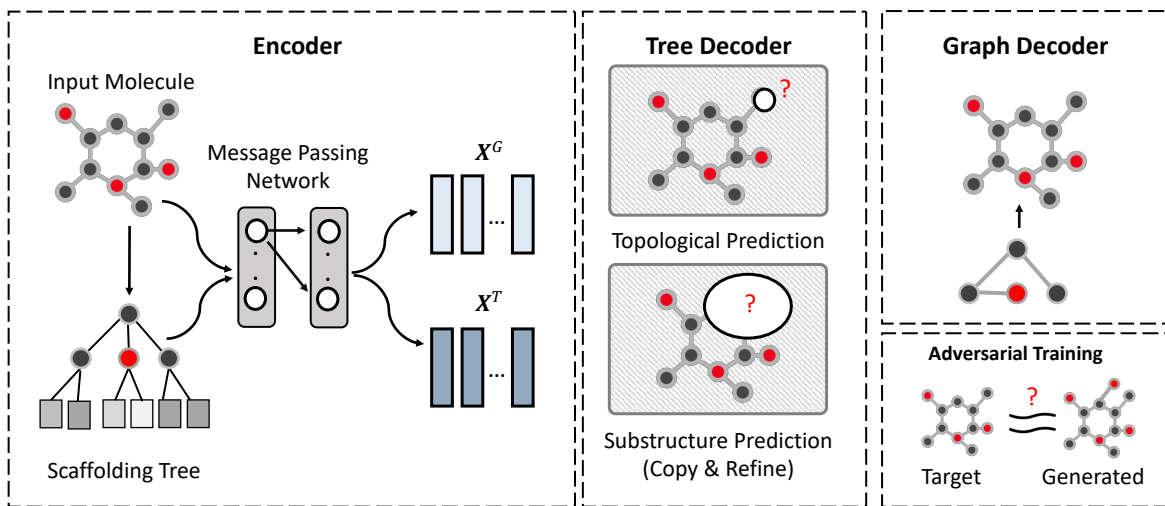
Encoder

Input Molecule

Message Passing Network

$X^G$

...

$X^T$

...

Scaffolding Tree

Tree Decoder

?

Topological Prediction

?

Substructure Prediction (Copy & Refine)

Graph Decoder

Adversarial Training

?

Target

Generated